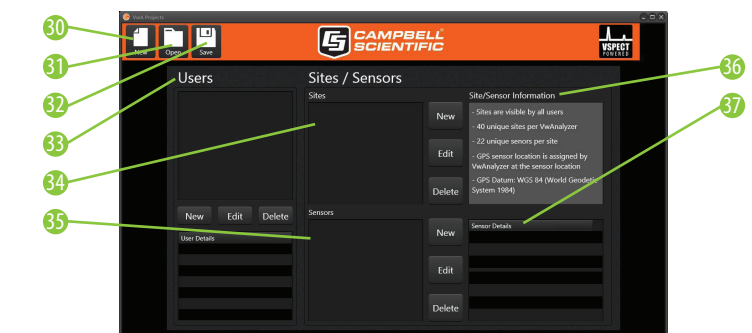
30
31
32
33
34
35
36
37

VSPECT

New Open Save

CAMPBELL SCIENTIFIC

VSPECT POWERED

Users

Sites / Sensors

Sites

Site/Sensor Information

- Sites are visible by all users

- 40 unique sites per VwAnalyzer

- 22 unique senors per site

- GPS sensor location is assigned by VwAnalyzer at the sensor location

- GPS Datum: WGS 84 (World Geodetic System 1984)

New

Edit

Delete

New Edit Delete

User Details

Sensors

New

Edit

Delete

Sensor Details